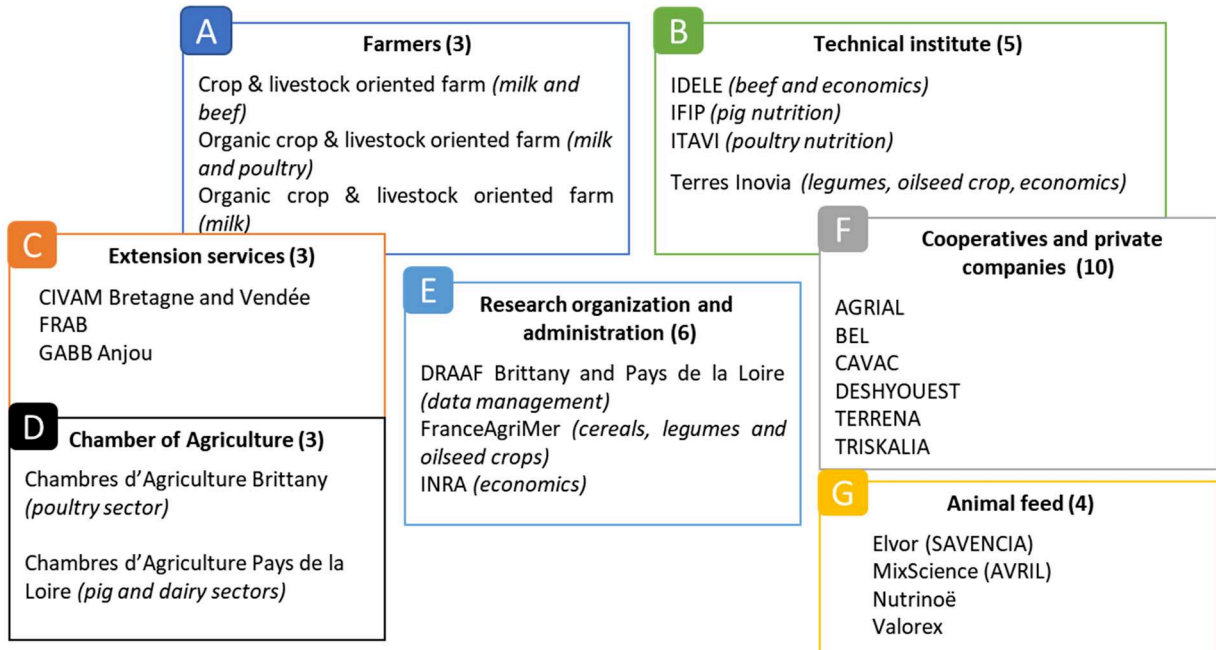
A

Farmers (3)

Crop & livestock oriented farm (milk and beef)
Organic crop & livestock oriented farm (milk and poultry)
Organic crop & livestock oriented farm (milk)

B

Technical institute (5)

IDELE (beef and economics)
IFIP (pig nutrition)
ITAVI (poultry nutrition)
Terres Inovia (legumes, oilseed crop, economics)

C

Extension services (3)

CIVAM Bretagne and Vendée
FRAB
GABB Anjou

D

Chamber of Agriculture (3)

Chambres d'Agriculture Brittany (poultry sector)

Chambres d'Agriculture Pays de la Loire (pig and dairy sectors)

E

Research organization and administration (6)

DRAAF Brittany and Pays de la Loire (data management)
FranceAgriMer (cereals, legumes and oilseed crops)
INRA (economics)

F

Cooperatives and private companies (10)

AGRIAL
BEL
CAVAC
DESHYOUEST
TERRENA
TRISKALIA

G

Animal feed (4)

Elvor (SAVENCIA)
MixScience (AVRIL)
Nutrinoë
Valorex